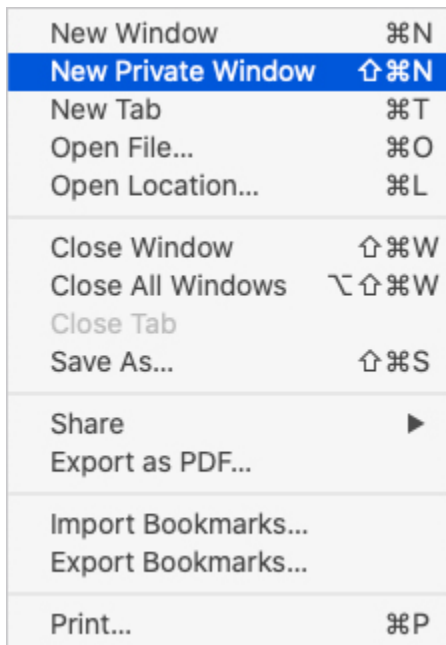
New Window ⌘N
New Private Window ⇧⌘N
New Tab ⌘T
Open File... ⌘O
Open Location... ⌘L

Close Window ⇧⌘W
Close All Windows ⌥⇧⌘W
Close Tab
Save As... ⇧⌘S

Share ▶
Export as PDF...

Import Bookmarks...
Export Bookmarks...

Print... ⌘P